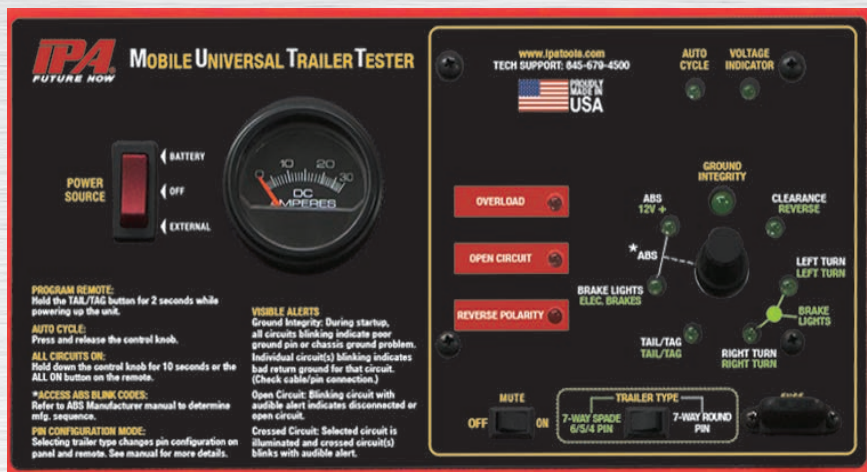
IPA
FUTURE NOW
MOBILE UNIVERSAL TRAILER TESTER

POWER SOURCE
BATTERY
OFF
EXTERNAL

0 10 20 30
DC AMPERES

PROGRAM REMOTE:
Hold the TAIL/TAG button for 2 seconds while powering up the unit.

AUTO CYCLE:
Press and release the control knob.

ALL CIRCUITS ON:
Hold down the control knob for 10 seconds or the ALL ON button on the remote.

*ACCESS ABS BLINK CODES:
Refer to ABS Manufacturer manual to determine mfg. sequence.

PIN CONFIGURATION MODE:
Selecting trailer type changes pin configuration on panel and remote. See manual for more details.

VISIBLE ALERTS
Ground Integrity: During startup, all circuits blinking indicate poor ground pin or chassis ground problem. Individual circuit(s) blinking indicates bad return ground for that circuit. (Check cable/pin connection.)

Open Circuit: Blinking circuit with audible alert indicates disconnected or open circuit.

Crossed Circuit: Selected circuit is illuminated and crossed circuit(s) blinks with audible alert.

www.ipatools.com
TECH SUPPORT: 845-679-4500

PROUDLY MADE IN USA

AUTO CYCLE
VOLTAGE INDICATOR

OVERLOAD
OPEN CIRCUIT
REVERSE POLARITY

GROUND INTEGRITY
ABS 12V +
CLEARANCE REVERSE
*ABS
LEFT TURN LEFT TURN
BRAKE LIGHTS ELEC. BRAKES
BRAKE LIGHTS
TAIL/TAG TAIL/TAG
RIGHT TURN RIGHT TURN

MUTE
OFF ON

TRAILER TYPE
7-WAY SPADE 6/5/4 PIN
7-WAY ROUND PIN